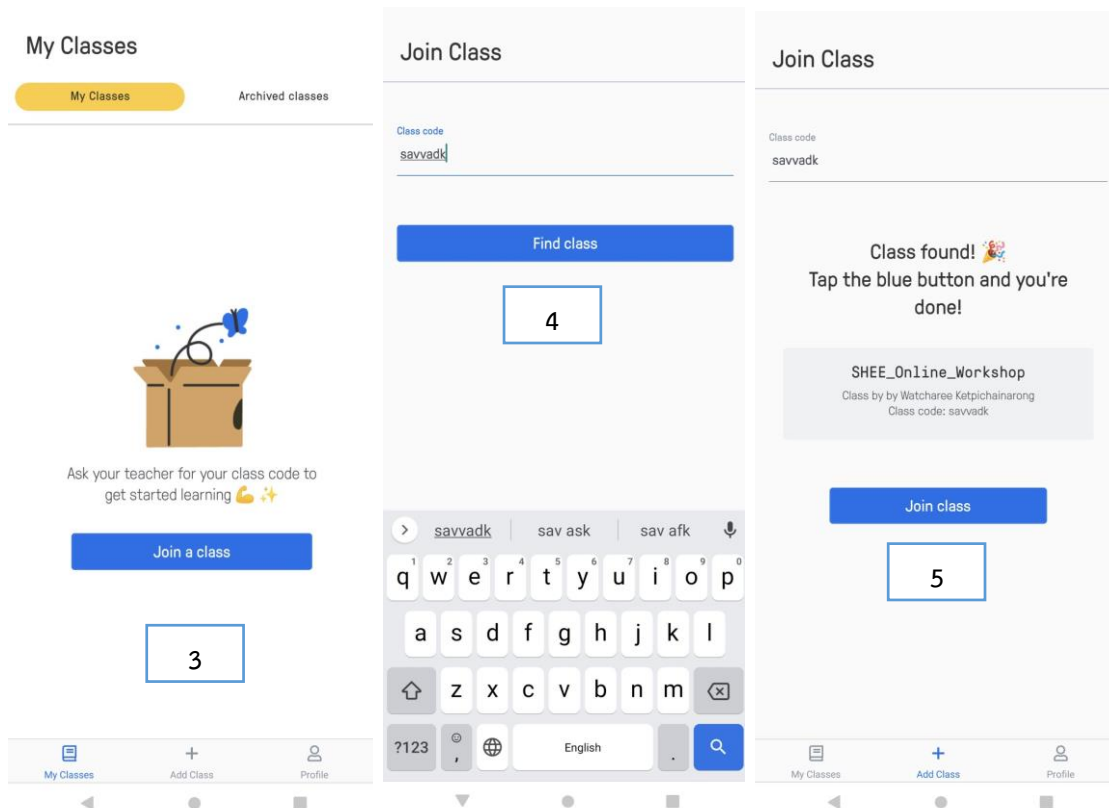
My Classes

My Classes

Archived classes

Ask your teacher for your class code to get started learning 💪 ✨

Join a class

3

My Classes

Add Class

Profile

Join Class

Class code

savvadk

Find class

4

savvadk

sav ask

sav afk

q w e r t y u i o p

1 2 3 4 5 6 7 8 9 0

a s d f g h j k l

z x c v b n m

?123

,

English

.

Join Class

Class code

savvadk

Class found! 🎉
Tap the blue button and you're done!

SHEE_Online_Workshop

Class by by Watcharee Ketpichainarong

Class code: savvadk

Join class

5

My Classes

Add Class

Profile